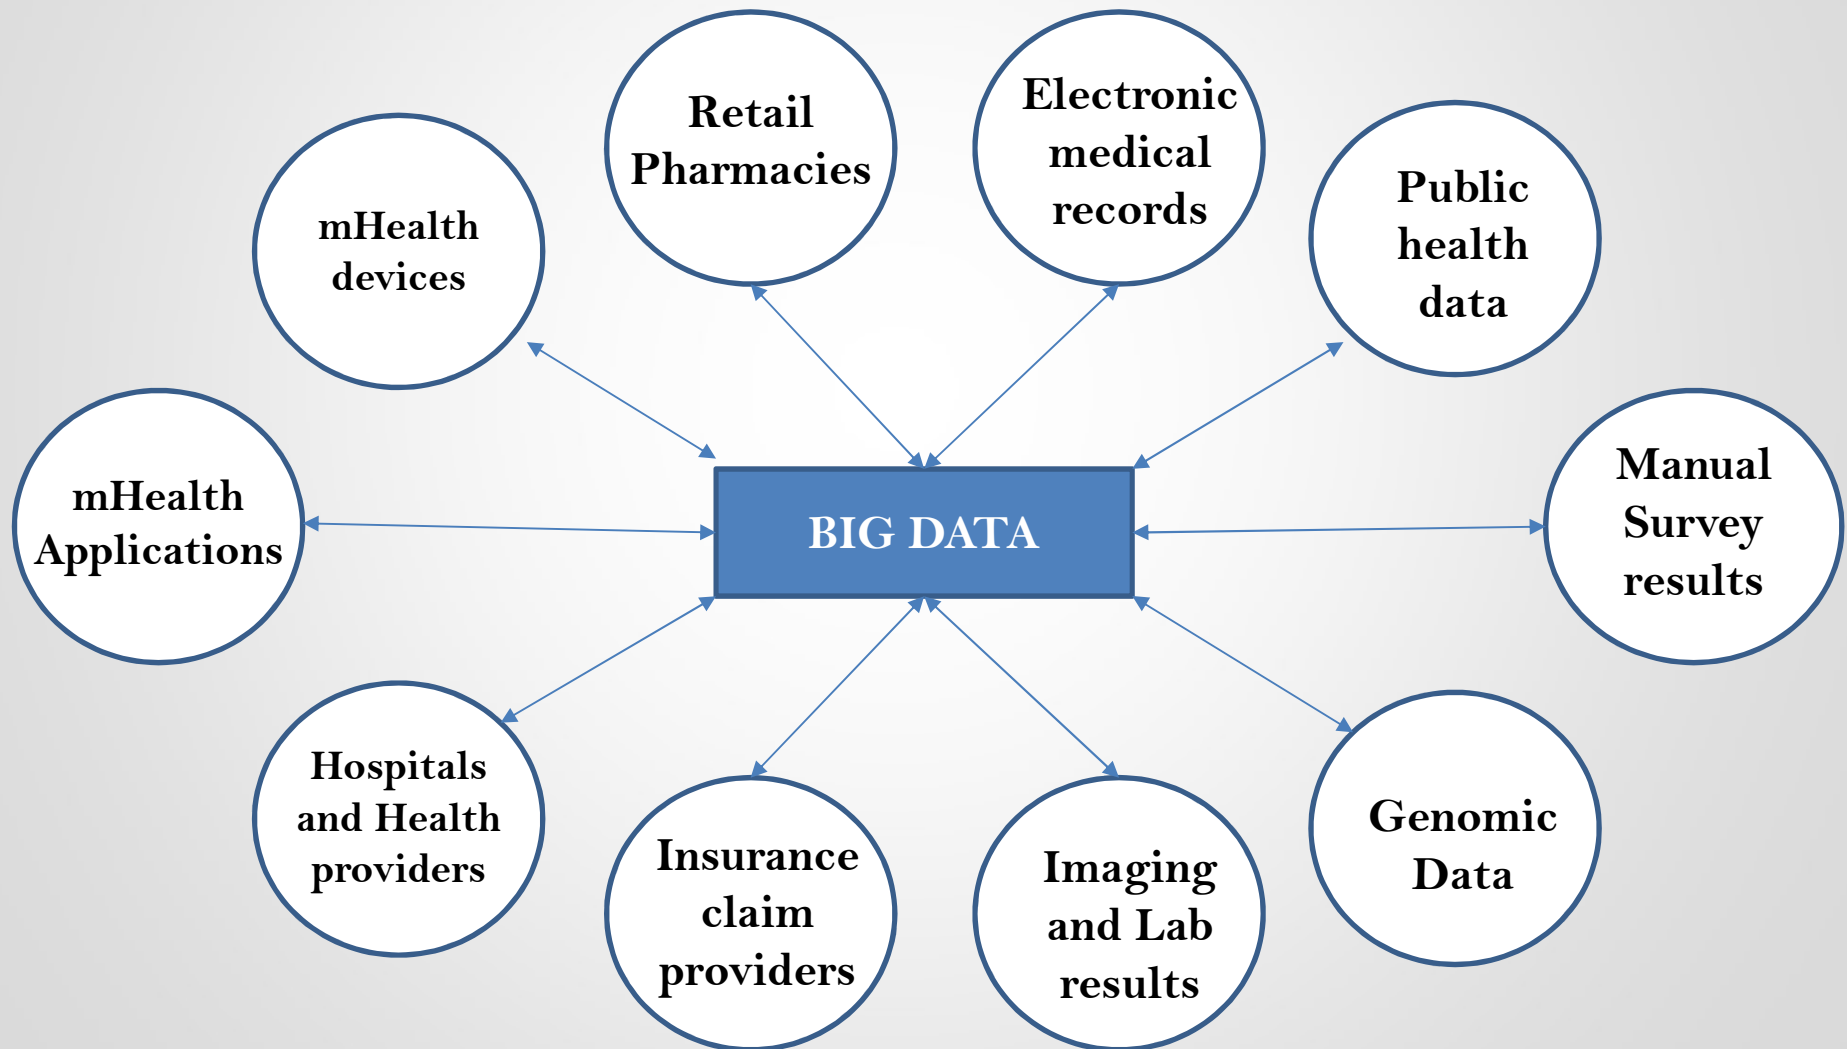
Retail Pharmacies

Electronic medical records

mHealth devices

Public health data

mHealth Applications

BIG DATA

Manual Survey results

Hospitals and Health providers

Insurance claim providers

Imaging and Lab results

Genomic Data